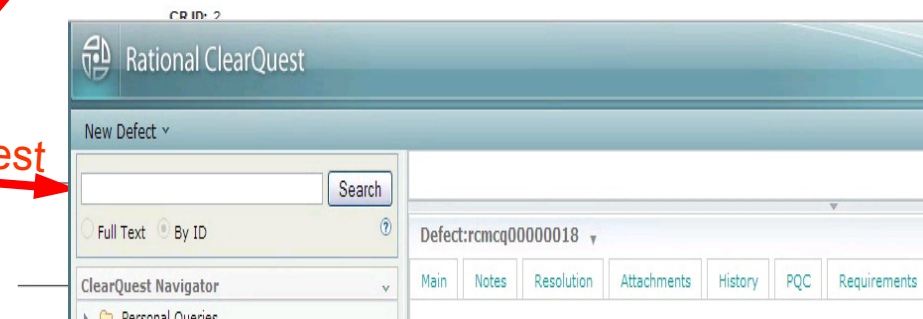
CR ID: 2

Rational ClearQuest

New Defect

est

Search

Full Text By ID

?

Defect:rcmcq00000018

ClearQuest Navigator

Main | Notes | Resolution | Attachments | History | PQC | Requirements

Personal Queries